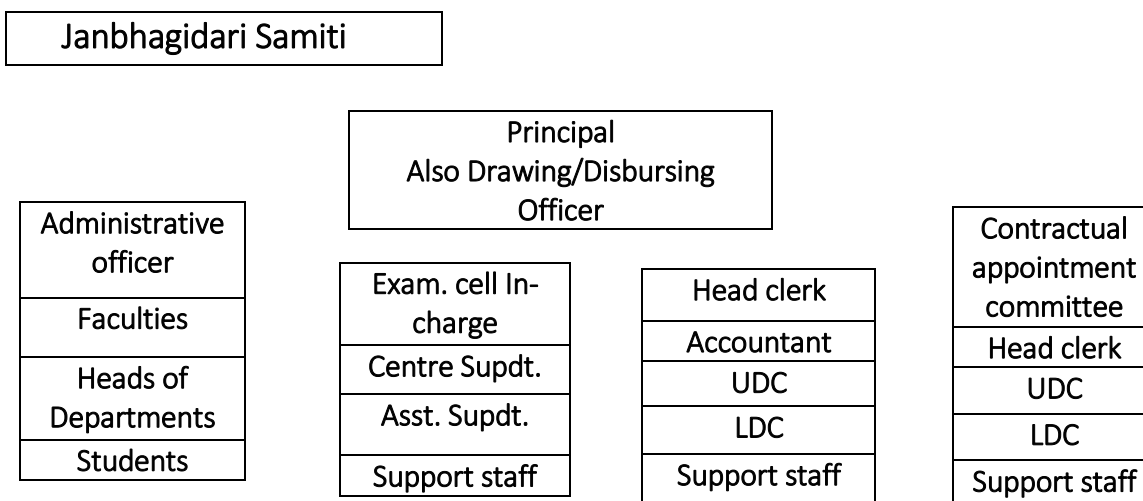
Janbhagidari Samiti

Principal
Also Drawing/Disbursing Officer

Administrative officer
Faculties
Heads of Departments
Students

Exam. cell In-charge
Centre Supdt.
Asst. Supdt.
Support staff

Head clerk
Accountant
UDC
LDC
Support staff

Contractual appointment committee
Head clerk
UDC
LDC
Support staff